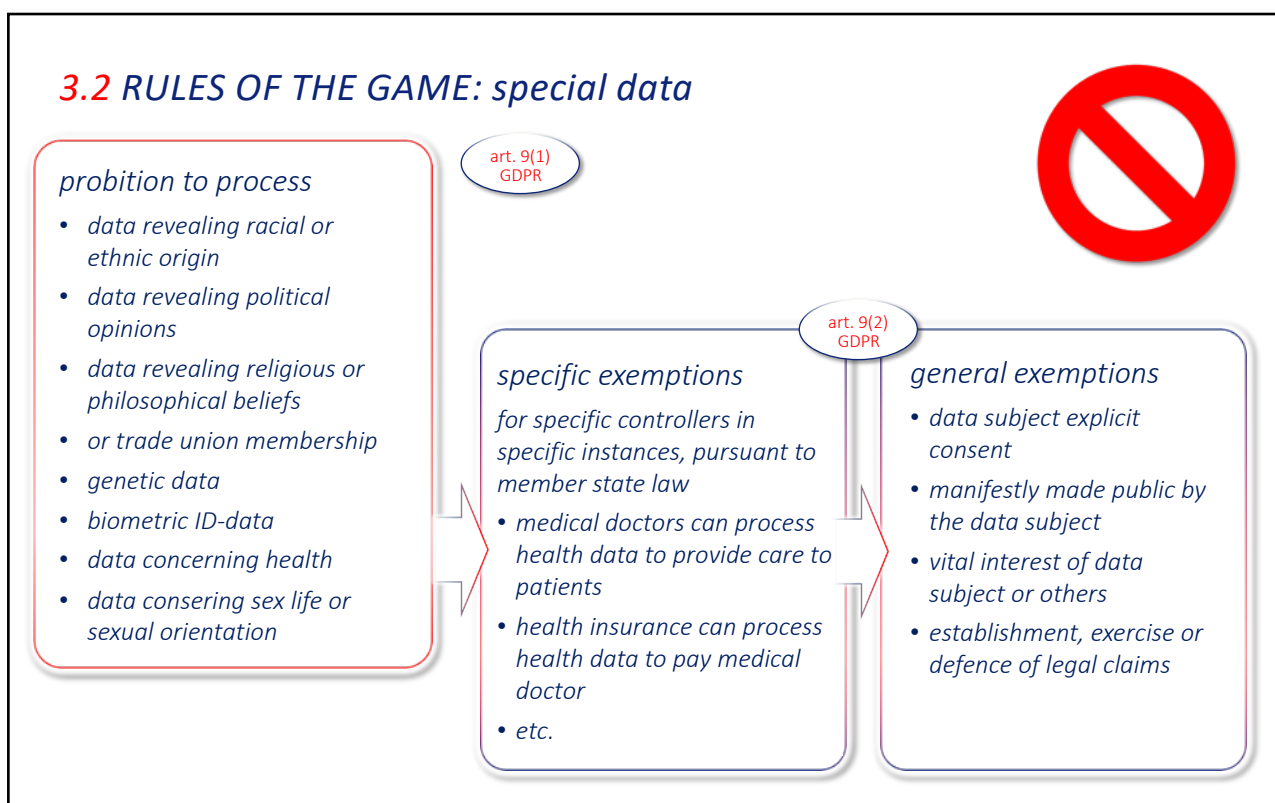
3.2 RULES OF THE GAME: special data

art. 9(1) GDPR

probition to process

- data revealing racial or ethnic origin
- data revealing political opinions
- data revealing religious or philosophical beliefs
- or trade union membership
- genetic data
- biometric ID-data
- data concerning health
- data consering sex life or sexual orientation

art. 9(2) GDPR

specific exemptions

for specific controllers in specific instances, pursuant to member state law

- medical doctors can process health data to provide care to patients
- health insurance can process health data to pay medical doctor
- etc.

general exemptions

- data subject explicit consent
- manifestly made public by the data subject
- vital interest of data subject or others
- establishment, exercise or defence of legal claims